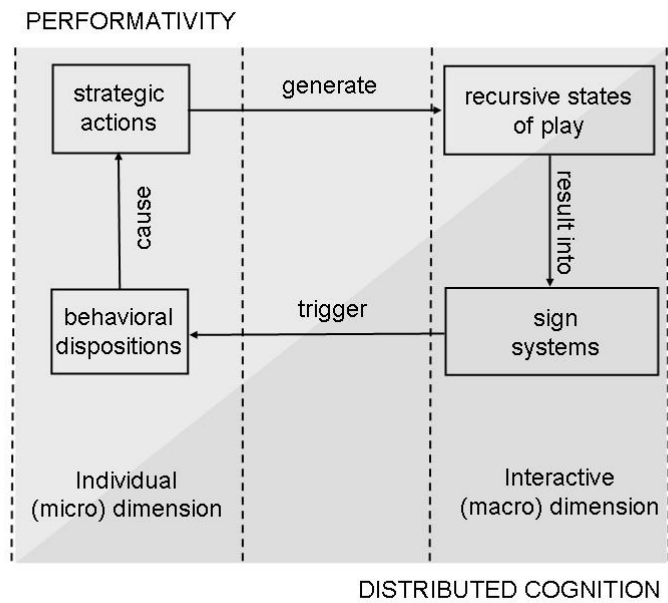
PERFORMATIVITY

strategic actions

generate

recursive states of play

cause

result into

behavioral dispositions

trigger

sign systems

Individual (micro) dimension

Interactive (macro) dimension

DISTRIBUTED COGNITION